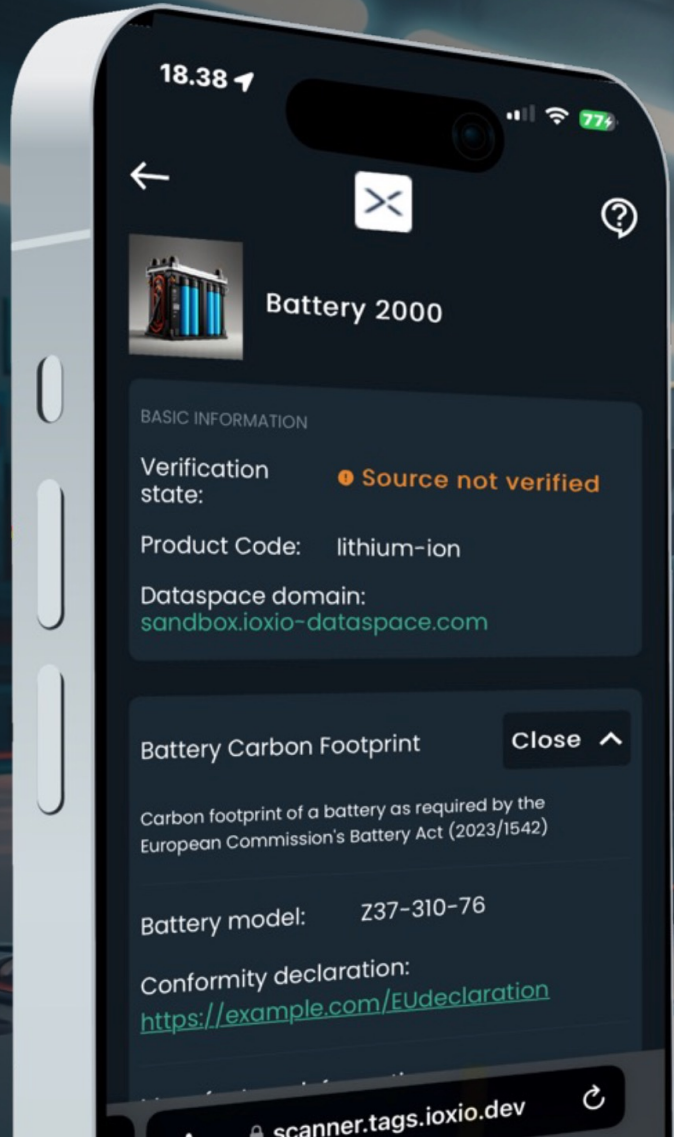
18.38

77

Battery 2000

BASIC INFORMATION

Verification state: Source not verified

Product Code: lithium-ion

Dataspace domain: sandbox.ioxio-dataspace.com

Battery Carbon Footprint

Close

Carbon footprint of a battery as required by the European Commission's Battery Act (2023/1542)

Battery model: Z37-310-76

Conformity declaration: https://example.com/EUdeclaration

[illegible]

scanner.tags.ioxio.dev